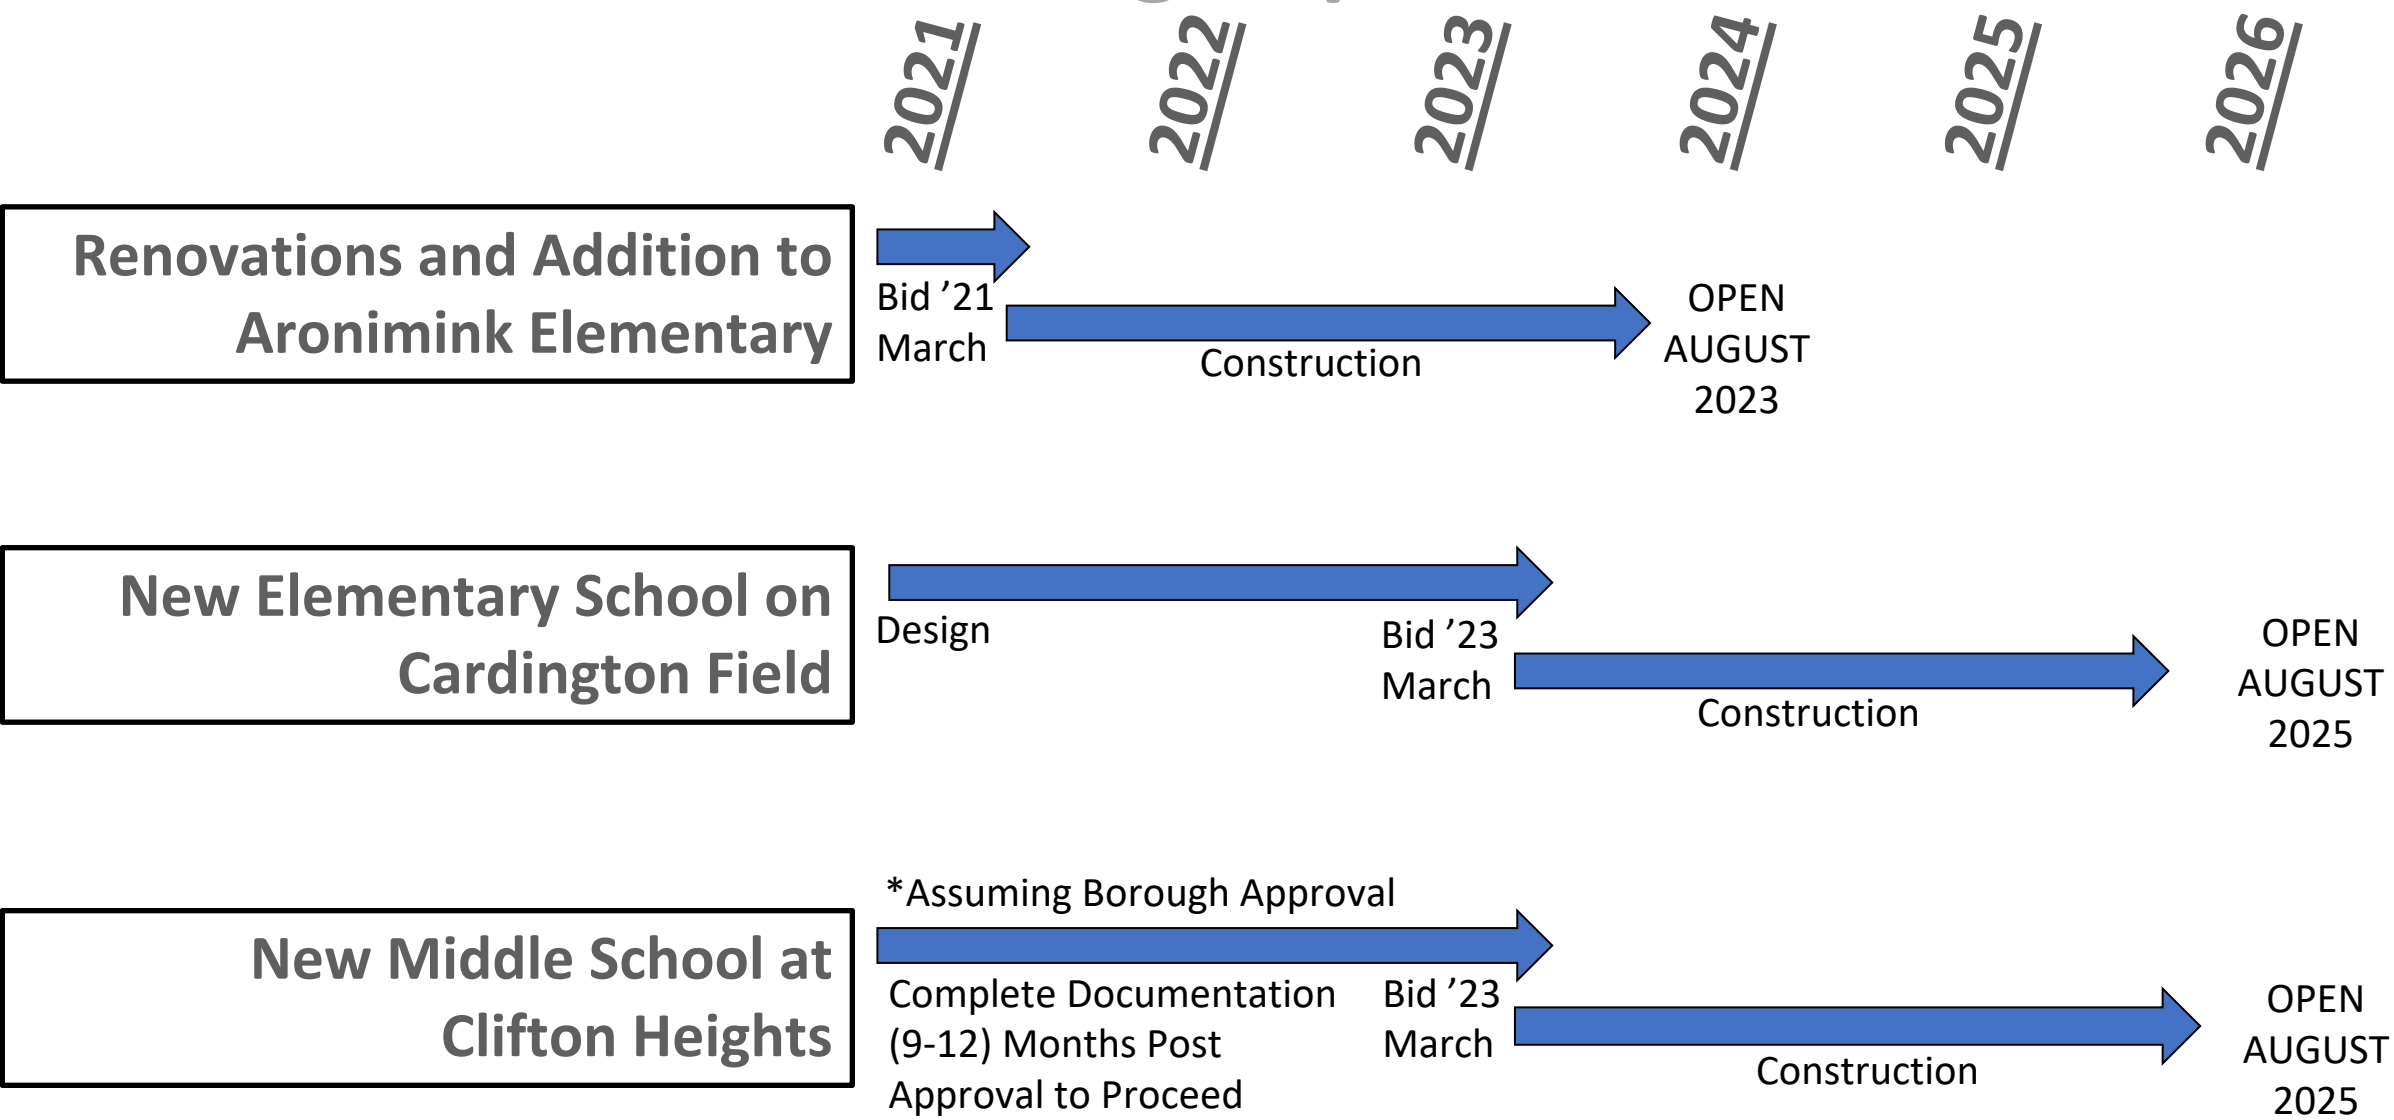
2021 2022 2023 2024 2025 2026

Renovations and Addition to Aronimink Elementary

Bid ’21 March

Construction

OPEN AUGUST 2023

New Elementary School on Cardington Field

Design

Bid ’23 March

Construction

OPEN AUGUST 2025

New Middle School at Clifton Heights

*Assuming Borough Approval

Complete Documentation (9-12) Months Post Approval to Proceed

Bid ’23 March

Construction

OPEN AUGUST 2025